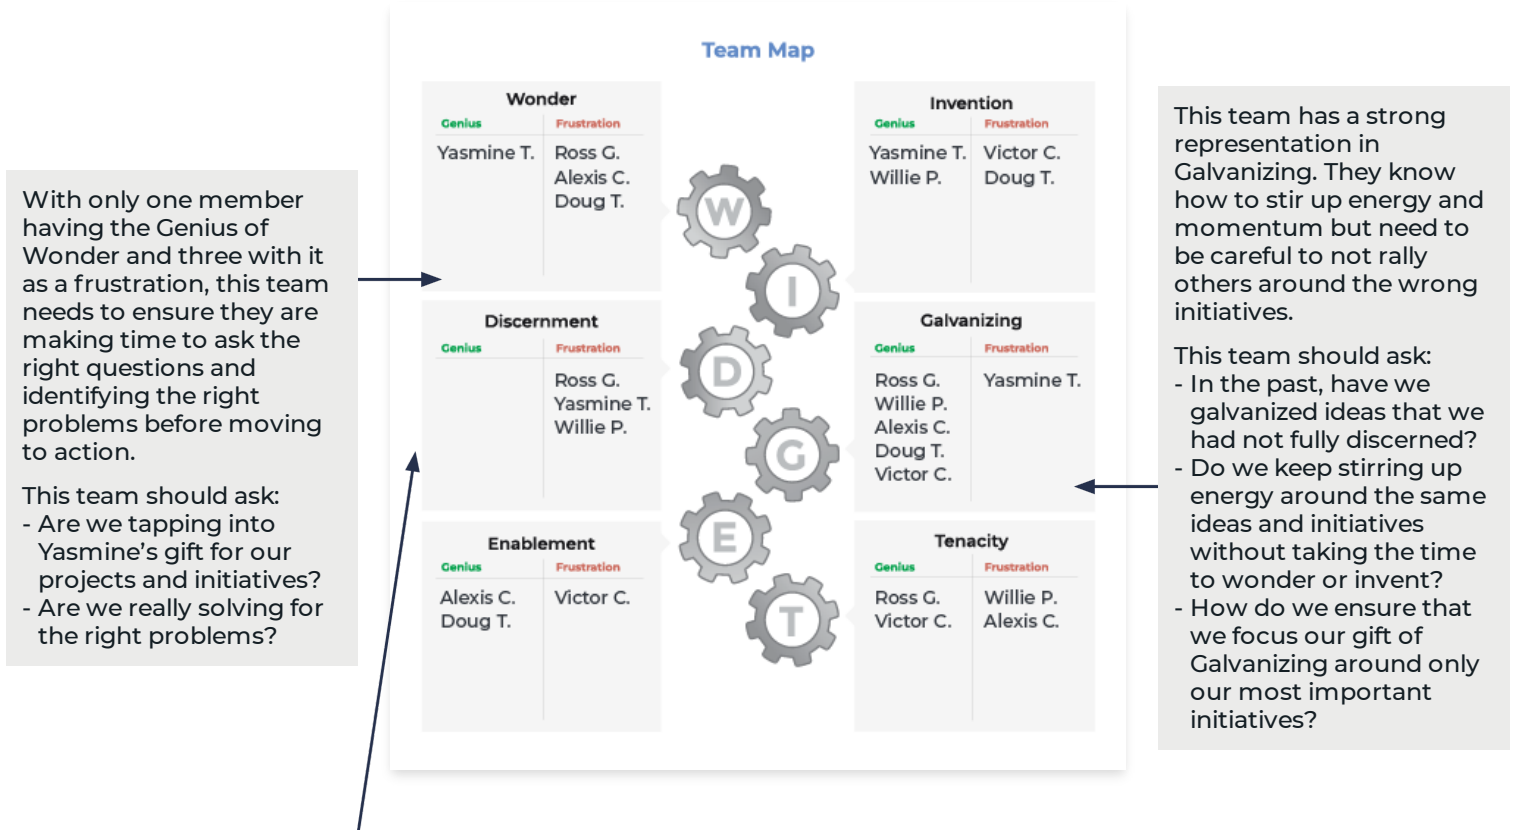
With only one member having the Genius of Wonder and three with it as a frustration, this team needs to ensure they are making time to ask the right questions and identifying the right problems before moving to action.

This team should ask:
- Are we tapping into Yasmine's gift for our projects and initiatives?
- Are we really solving for the right problems?

Team Map

Wonder

| Genius | Frustration |
|---|---|
| Yasmine T. | Ross G.<br>Alexis C.<br>Doug T. |

Invention

| Genius | Frustration |
|---|---|
| Yasmine T.<br>Willie P. | Victor C.<br>Doug T. |

Discernment

| Genius | Frustration |
|---|---|
| | Ross G.<br>Yasmine T.<br>Willie P. |

Galvanizing

| Genius | Frustration |
|---|---|
| Ross G.<br>Willie P.<br>Alexis C.<br>Doug T.<br>Victor C. | Yasmine T. |

Enablement

| Genius | Frustration |
|---|---|
| Alexis C.<br>Doug T. | Victor C. |

Tenacity

| Genius | Frustration |
|---|---|
| Ross G.<br>Victor C. | Willie P.<br>Alexis C. |

W
I
D
G
E
T

This team has a strong representation in Galvanizing. They know how to stir up energy and momentum but need to be careful to not rally others around the wrong initiatives.

This team should ask:
- In the past, have we galvanized ideas that we had not fully discerned?
- Do we keep stirring up energy around the same ideas and initiatives without taking the time to wonder or invent?
- How do we ensure that we focus our gift of Galvanizing around only our most important initiatives?